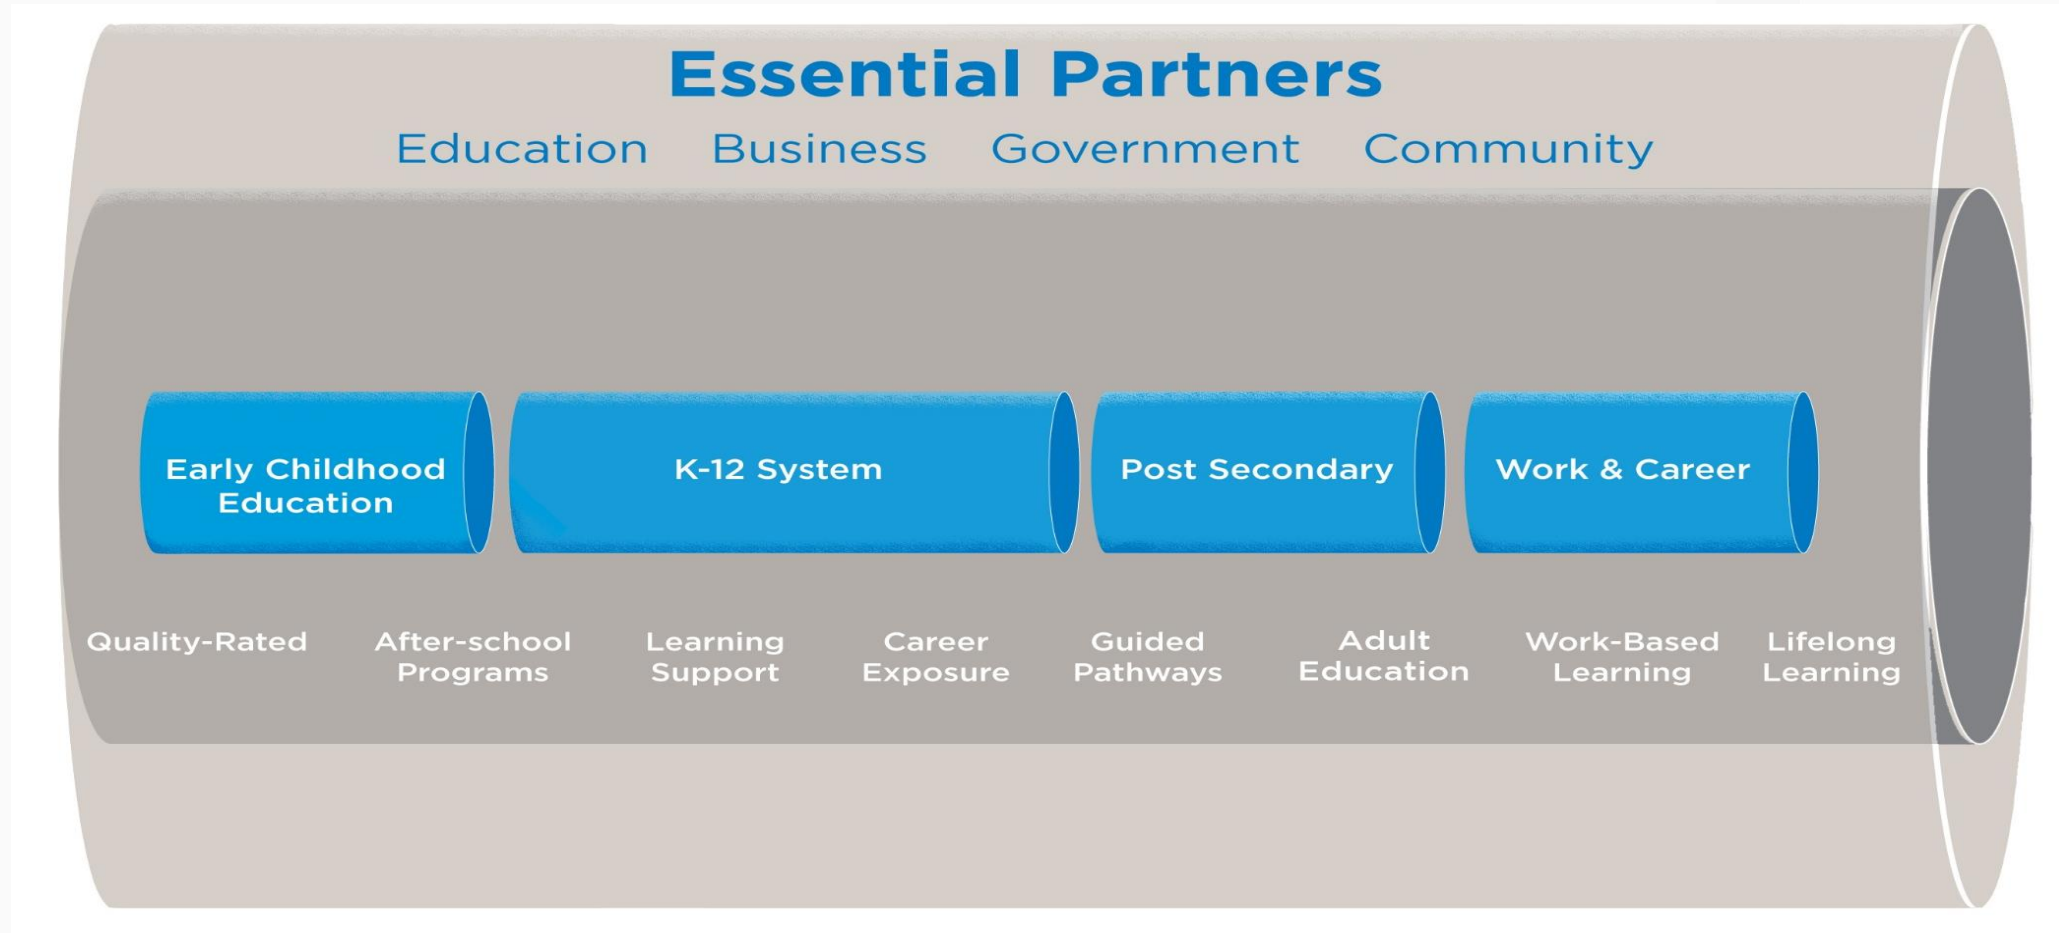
Essential Partners

Education Business Government Community

Early Childhood Education

K-12 System

Post Secondary

Work & Career

Quality-Rated

After-school Programs

Learning Support

Career Exposure

Guided Pathways

Adult Education

Work-Based Learning

Lifelong Learning